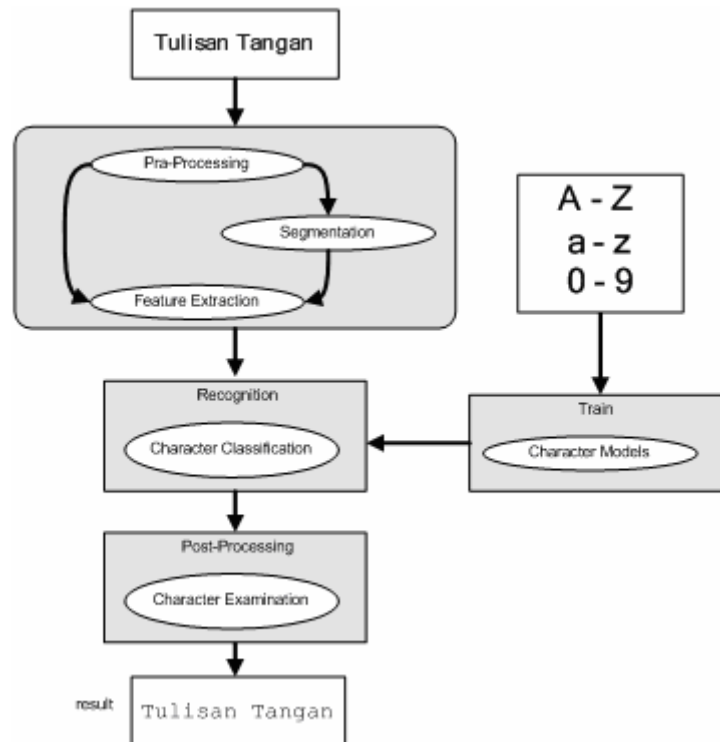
Tulisan Tangan

Pra-Processing

Segmentation

Feature Extraction

A - Z
a - z
0 - 9

Recognition

Character Classification

Train

Character Models

Post-Processing

Character Examination

result

Tulisan Tangan